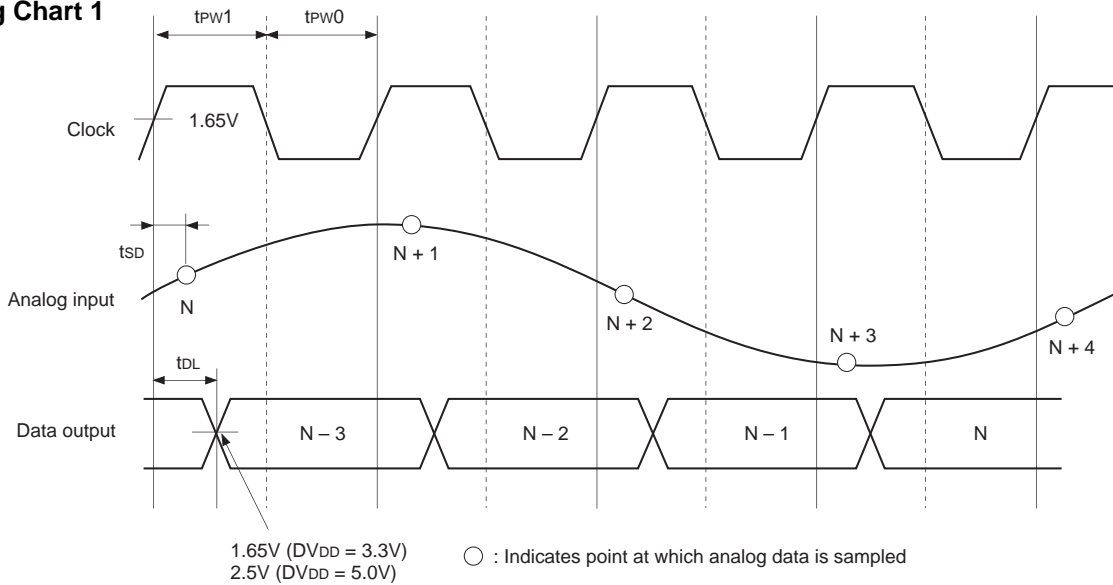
g Chart 1

tPW1

tPW0

Clock

1.65V

tSD

N + 1

Analog input

N

N + 2

N + 3

N + 4

tDL

Data output

N – 3

N – 2

N – 1

N

1.65V (DVDD = 3.3V)
2.5V (DVDD = 5.0V)

○ : Indicates point at which analog data is sampled